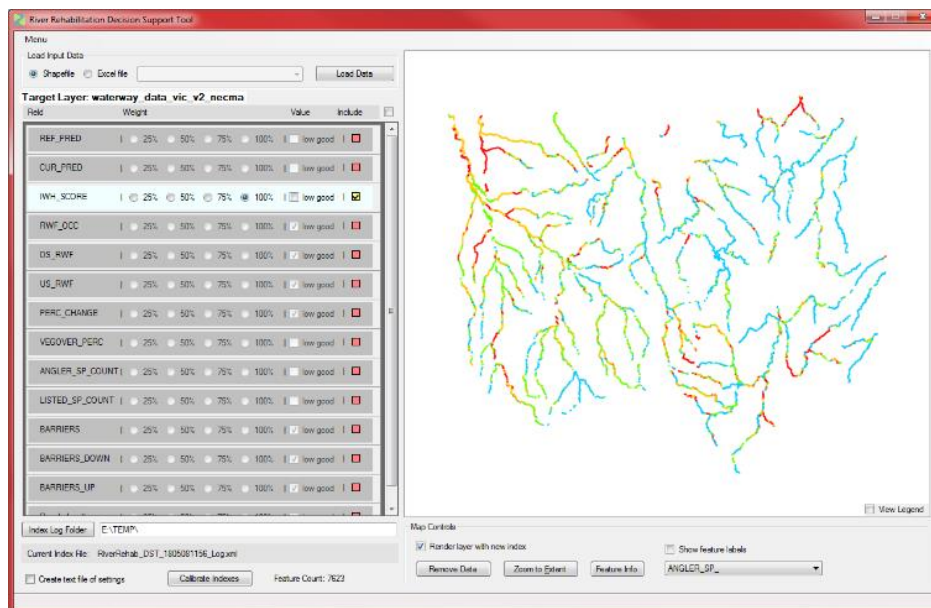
River Rehabilitation Decision Support Tool

Menu

Load Input Data

Shapefile Excel file

Load Data

Target Layer: waterway_data_vic_v2_necma

| Field | Weight | Value | Include |
|---|---|---|---|
| REF_PRED | 25% 50% 75% 100% | low good | |
| CUR_PRED | 25% 50% 75% 100% | low good | |
| IWH_SCORE | 25% 50% 75% 100% | low good | |
| RWF_OCC | 25% 50% 75% 100% | low good | |
| DS_RWF | 25% 50% 75% 100% | low good | |
| US_RWF | 25% 50% 75% 100% | low good | |
| PERC_CHANGE | 25% 50% 75% 100% | low good | |
| VEGOVER_PERC | 25% 50% 75% 100% | low good | |
| ANGLER_SP_COUNT | 25% 50% 75% 100% | low good | |
| LISTED_SP_COUNT | 25% 50% 75% 100% | low good | |
| BARRIERS | 25% 50% 75% 100% | low good | |
| BARRIERS_DOWN | 25% 50% 75% 100% | low good | |
| BARRIERS_UP | 25% 50% 75% 100% | low good | |

Index Log Folder E:\TEMP\

Current Index File: RiverRehab_DST_1805081156_Log.xml

Create text file of settings

Calibrate Indexes

Feature Count: 7623

View Legend

Map Controls

Render layer with new index

Show feature labels

Remove Data

Zoom to Extent

Feature Info

ANGLER_SP_